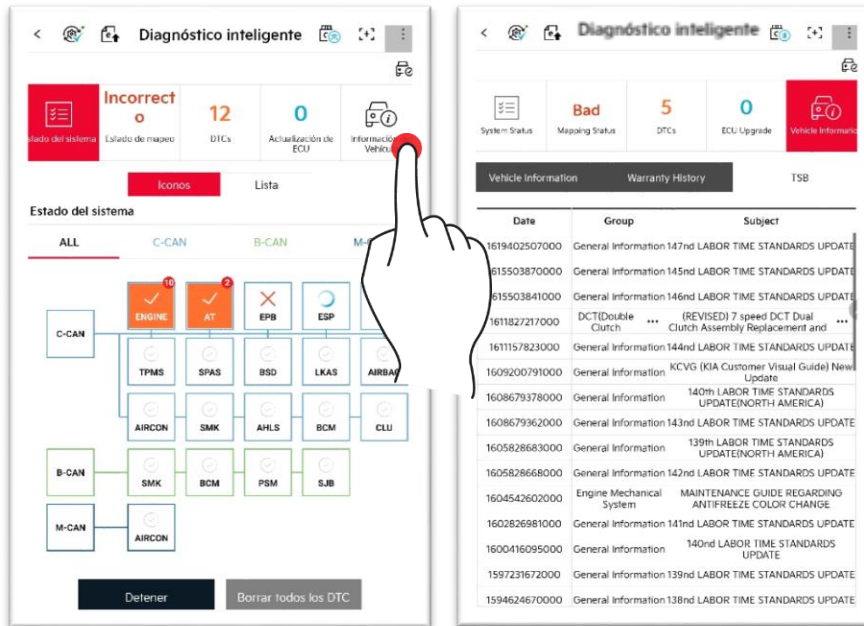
Diagnóstico inteligente

stado del sistema | Incorrecto Estado de mapeo | 12 DTCs | 0 Actualización de ECU | Información Vehícu

Iconos Lista

Estado del sistema

ALL C-CAN B-CAN M-C

C-CAN
10 ENGINE
2 AT
EPB
ESP
TPMS
SPAS
BSD
LKAS
AIRBAG
AIRCON
SMK
AHLS
BCM
CLU

B-CAN
SMK
BCM
PSM
SJB

M-CAN
AIRCON

Detener Borrar todos los DTC

Diagnóstico inteligente

System Status | Bad Mapping Status | 5 DTCs | 0 ECU Upgrade | Vehicle Informatio

Vehicle Information Warranty History TSB

| Date | Group | Subject |
|---|---|---|
| 1619402507000 | General Information | 147nd LABOR TIME STANDARDS UPDATE |
| 615503870000 | General Information | 145nd LABOR TIME STANDARDS UPDATE |
| 615503841000 | General Information | 146nd LABOR TIME STANDARDS UPDATE |
| 1611827217000 | DCT(Double Clutch ... | (REVISED) 7 speed DCT Dual Clutch Assembly Replacement and ... |
| 1611157823000 | General Information | 144nd LABOR TIME STANDARDS UPDATE |
| 1609200791000 | General Information | KCVG (KIA Customer Visual Guide) New Update |
| 1608679378000 | General Information | 140th LABOR TIME STANDARDS UPDATE(NORTH AMERICA) |
| 1608679362000 | General Information | 143nd LABOR TIME STANDARDS UPDATE |
| 1605828683000 | General Information | 139th LABOR TIME STANDARDS UPDATE(NORTH AMERICA) |
| 1605828668000 | General Information | 142nd LABOR TIME STANDARDS UPDATE |
| 1604542602000 | Engine Mechanical System | MAINTENANCE GUIDE REGARDING ANTIFREEZE COLOR CHANGE |
| 1602826981000 | General Information | 141nd LABOR TIME STANDARDS UPDATE |
| 1600416095000 | General Information | 140nd LABOR TIME STANDARDS UPDATE |
| 1597231672000 | General Information | 139nd LABOR TIME STANDARDS UPDATE |
| 1594624670000 | General Information | 138nd LABOR TIME STANDARDS UPDATE |